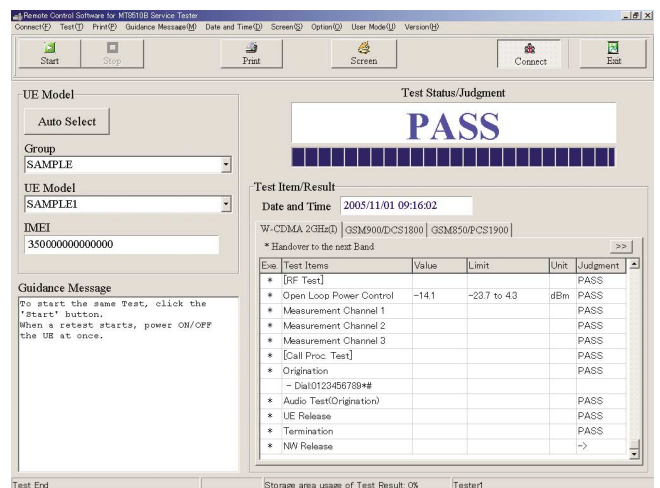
Remote Control Software for MT8510B Service Tester

Connect(F) Test(T) Print(P) Guidance Message(M) Date and Time(D) Screen(S) Option(O) User Mode(U) Version(H)

Start Stop Print Screen Connect Exit

UE Model

Auto Select

Group

SAMPLE

UE Model

SAMPLE1

IMEI

350000000000000

Guidance Message

To start the same Test, click the 'Start' button.
When a retest starts, power ON/OFF the UE at once.

Test Status/Judgment

PASS

Test Item/Result

Date and Time 2005/11/01 09:16:02

W-CDMA 2GHz(I) GSM900/DCS1800 GSM850/PCS1900

* Handover to the next Band >>

| Exe. | Test Items | Value | Limit | Unit | Judgment |
|---|---|---|---|---|---|
| * | [RF Test] | | | | PASS |
| * | Open Loop Power Control | -14.1 | -23.7 to 4.3 | dBm | PASS |
| * | Measurement Channel 1 | | | | PASS |
| * | Measurement Channel 2 | | | | PASS |
| * | Measurement Channel 3 | | | | PASS |
| * | [Call Proc. Test] | | | | PASS |
| * | Origination | | | | PASS |
| | - Dial:0123456789*# | | | | |
| * | Audio Test(Origination) | | | | PASS |
| * | UE Release | | | | PASS |
| * | Termination | | | | PASS |
| * | NW Release | | | | -> |

Test End Storage area usage of Test Result: 0% Tester1